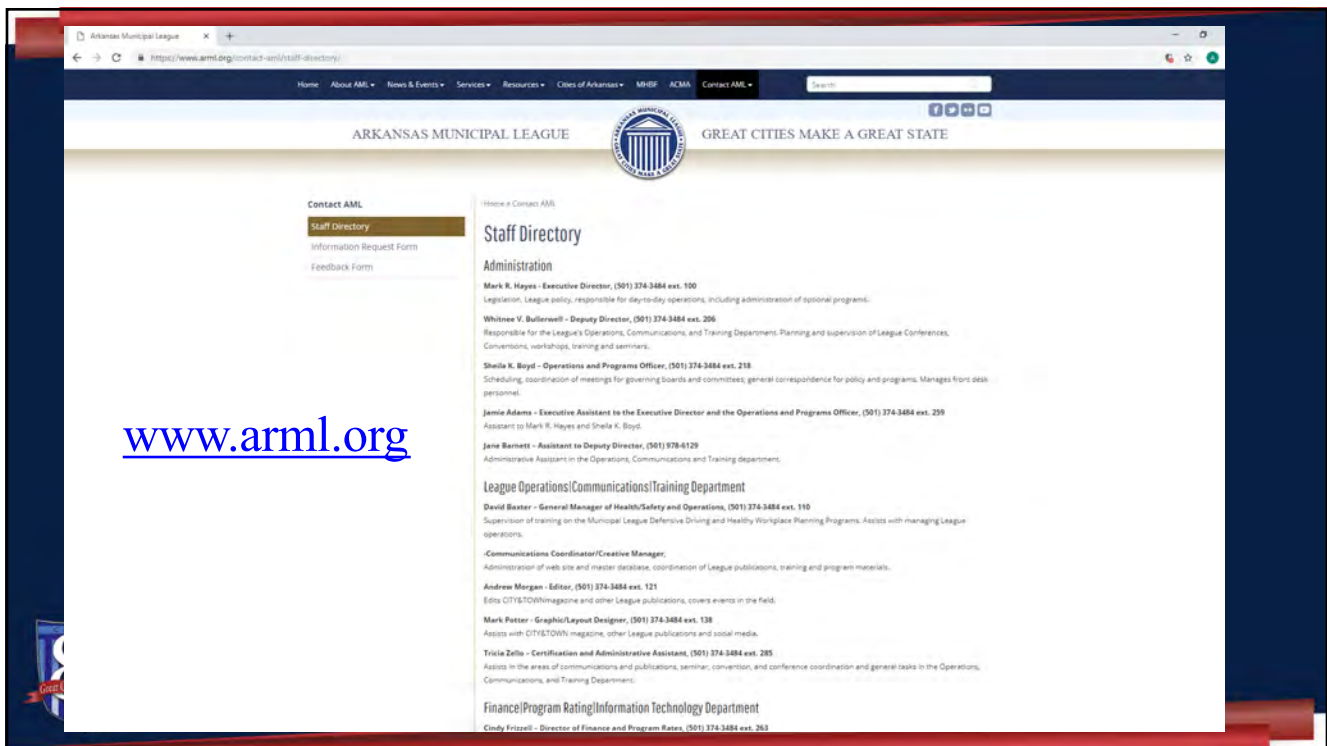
Arkansas Municipal League ×

https://www.arml.org/contact-aml/staff-directory/

Home About AML News & Events Services Resources Cities of Arkansas MHBF ACMA Contact AML

Search

ARKANSAS MUNICIPAL LEAGUE GREAT CITIES MAKE A GREAT STATE

Contact AML
Staff Directory
Information Request Form
Feedback Form

Home » Contact AML

Staff Directory

Administration

Mark R. Hayes - Executive Director, (501) 374-3484 ext. 100
Legislation, League policy, responsible for day-to-day operations, including administration of optional programs.

Whitnee V. Bullerwell - Deputy Director, (501) 374-3484 ext. 206
Responsible for the League's Operations, Communications, and Training Department. Planning and supervision of League Conferences, Conventions, workshops, training and seminars.

Sheila K. Boyd - Operations and Programs Officer, (501) 374-3484 ext. 218
Scheduling, coordination of meetings for governing boards and committees; general correspondence for policy and programs. Manages front desk personnel.

Jamie Adams - Executive Assistant to the Executive Director and the Operations and Programs Officer, (501) 374-3484 ext. 259
Assistant to Mark R. Hayes and Sheila K. Boyd.

Jane Barnett - Assistant to Deputy Director, (501) 978-6129
Administrative Assistant in the Operations, Communications and Training department.

League Operations|Communications|Training Department

David Baxter - General Manager of Health/Safety and Operations, (501) 374-3484 ext. 110
Supervision of training on the Municipal League Defensive Driving and Healthy Workplace Planning Programs. Assists with managing League operations.

-Communications Coordinator/Creative Manager,
Administration of web site and master database, coordination of League publications, training and program materials.

Andrew Morgan - Editor, (501) 374-3484 ext. 121
Edits CITY&TOWNmagazine and other League publications, covers events in the field.

Mark Potter - Graphic/Layout Designer, (501) 374-3484 ext. 138
Assists with CITY&TOWN magazine, other League publications and social media.

Tricia Zello - Certification and Administrative Assistant, (501) 374-3484 ext. 285
Assists in the areas of communications and publications, seminar, convention, and conference coordination and general tasks in the Operations, Communications, and Training Department.

Finance|Program Rating|Information Technology Department

Cindy Frizzell - Director of Finance and Program Rates, (501) 374-3484 ext. 263

www.arml.org